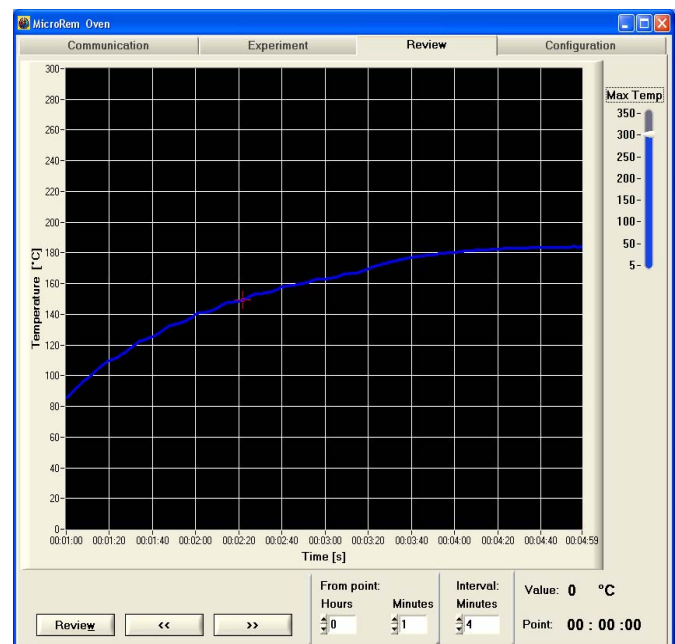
MicroRem Oven

Communication
Experiment
Review
Configuration

300
280
260
240
220
200
180
160
140
120
100
80
60
40
20
0

Temperature [°C]

00:01:00
00:01:20
00:01:40
00:02:00
00:02:20
00:02:40
00:03:00
00:03:20
00:03:40
00:04:00
00:04:20
00:04:40
00:04:59

Time [s]

Max Temp
350
300
250
200
150
100
50
5

Review
<<
>>

From point:
Hours
0
Minutes
1

Interval:
Minutes
4

Value: 0 °C
Point: 00 : 00 :00